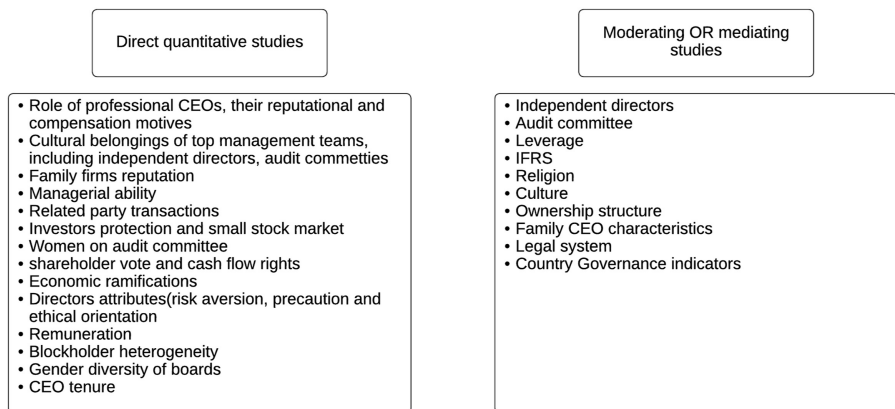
Direct quantitative studies

- Role of professional CEOs, their reputational and compensation motives
- Cultural belongings of top management teams, including independent directors, audit commetties
- Family firms reputation
- Managerial ability
- Related party transactions
- Investors protection and small stock market
- Women on audit committee
- shareholder vote and cash flow rights
- Economic ramifications
- Directors attributes(risk aversion, precaution and ethical orientation
- Remuneration
- Blockholder heterogeneity
- Gender diversity of boards
- CEO tenure

Moderating OR mediating studies

- Independent directors
- Audit committee
- Leverage
- IFRS
- Religion
- Culture
- Ownership structure
- Family CEO characteristics
- Legal system
- Country Governance indicators